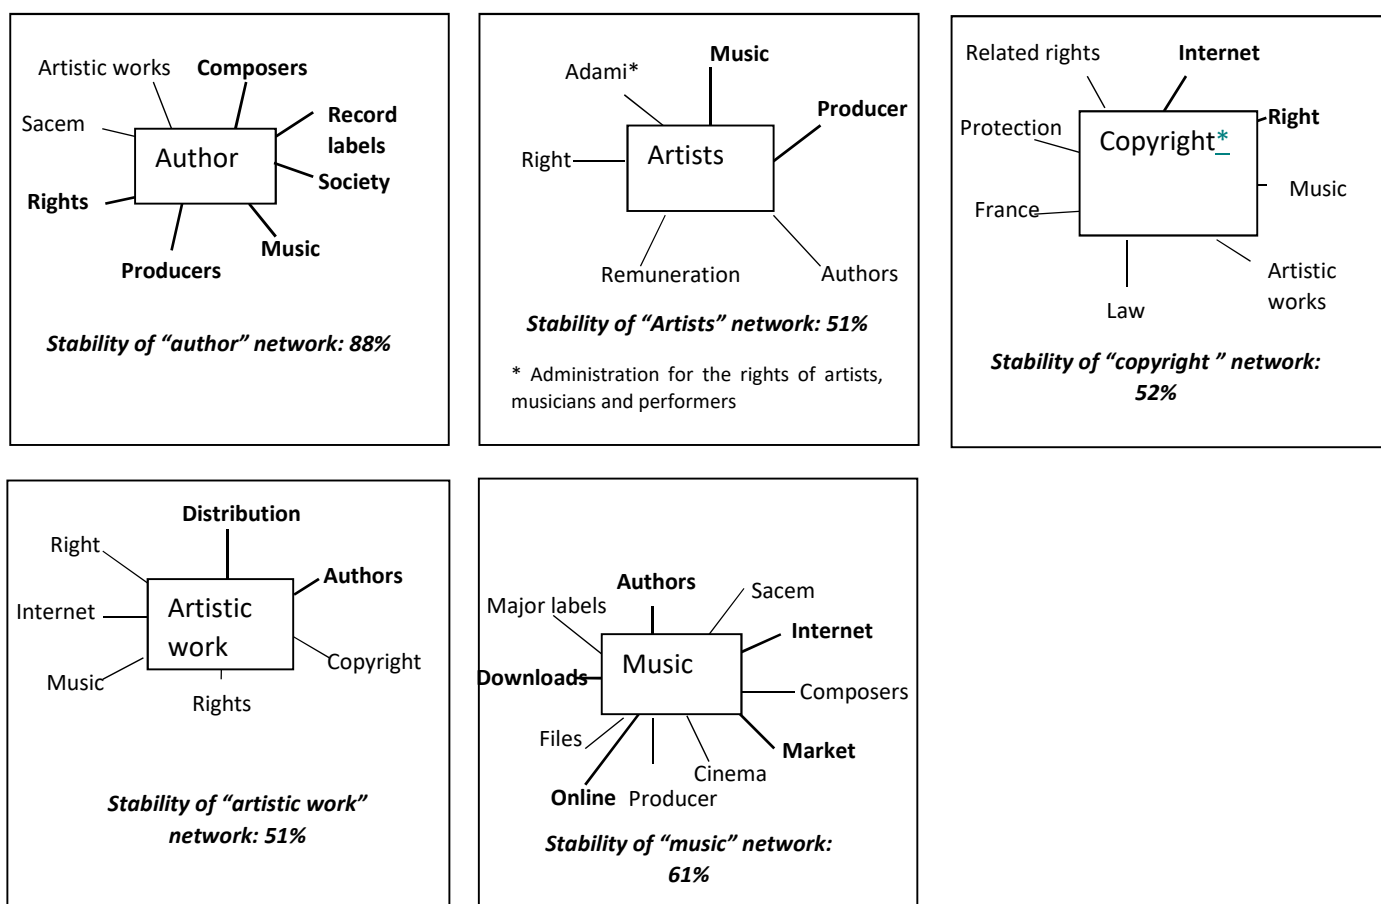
Artistic works
Composers
Record labels
Sacem
Author
Society
Rights
Music
Producers

*Stability of "author" network: 88%*

Adami*
Music
Producer
Right
Artists
Remuneration
Authors

*Stability of "Artists" network: 51%*

* Administration for the rights of artists, musicians and performers

Related rights
Internet
Right
Protection
Copyright*
Music
France
Artistic works
Law

*Stability of "copyright " network: 52%*

Distribution
Right
Authors
Internet
Artistic work
Copyright
Music
Rights

*Stability of "artistic work" network: 51%*

Authors
Sacem
Major labels
Internet
Music
Downloads
Composers
Files
Market
Cinema
Online
Producer

*Stability of "music" network: 61%*